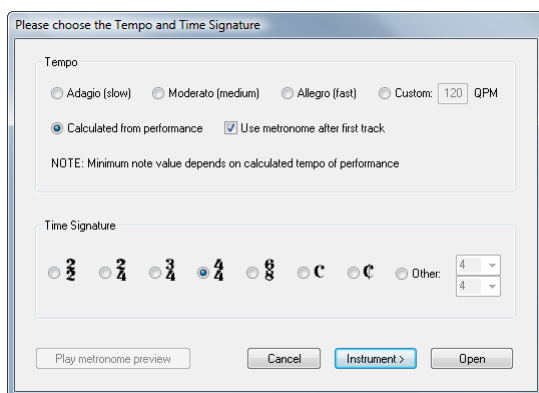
Please choose the Tempo and Time Signature

Tempo

Adagio (slow) Moderato (medium) Allegro (fast) Custom: 120 QPM

Calculated from performance Use metronome after first track

NOTE: Minimum note value depends on calculated tempo of performance

Time Signature

$\frac{2}{2}$ $\frac{2}{4}$ $\frac{3}{4}$ $\frac{4}{4}$ $\frac{6}{8}$ C ₵ Other: 4 4

Play metronome preview Cancel Instrument > Open